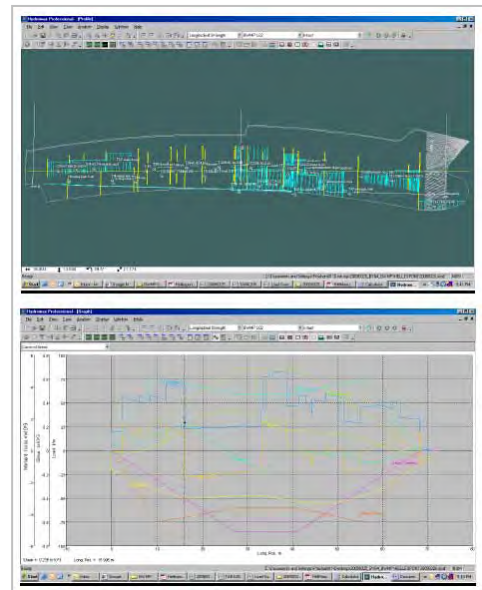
Hydromax Professional - [Profile]

File Edit View Case Analysis Display Window Help

Longitudinal Strength

Hydromax Professional - [Graph]

File Edit View Case Analysis Display Window Help

Longitudinal Strength

Long. Pos. m

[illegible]